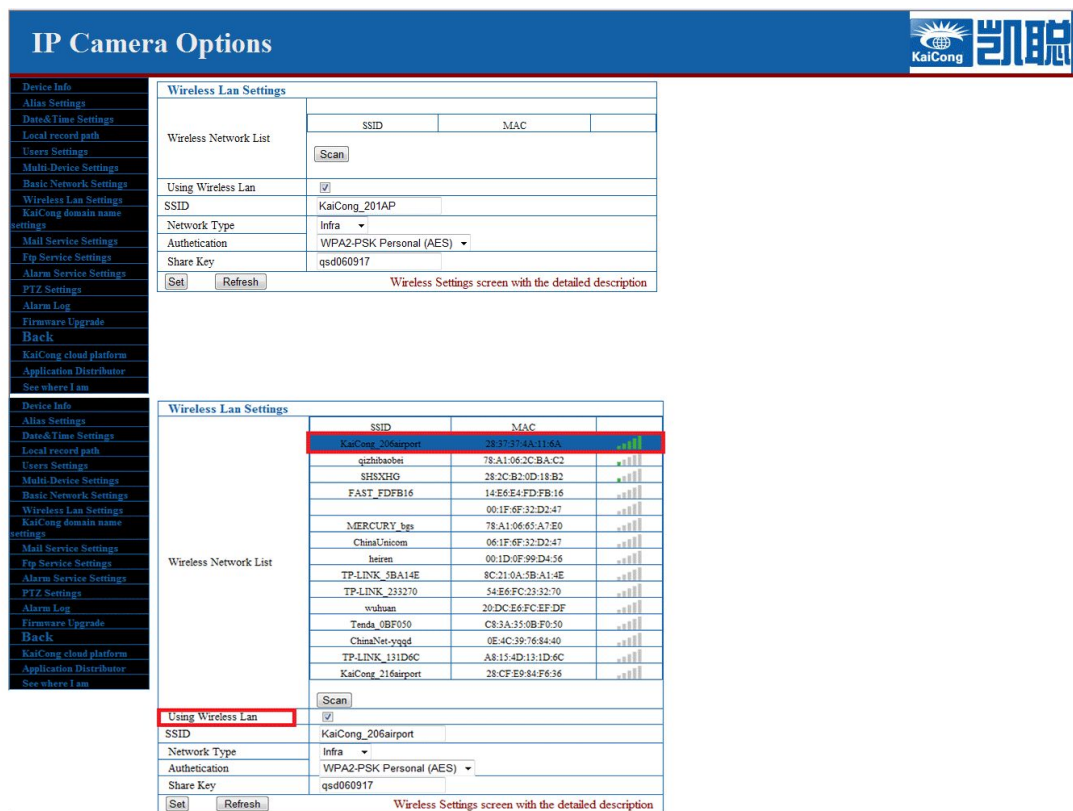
IP Camera Options

KaiCong 凯聪

Device Info
Alias Settings
Date&Time Settings
Local record path
Users Settings
Multi-Device Settings
Basic Network Settings
Wireless Lan Settings
KaiCong domain name settings
Mail Service Settings
Ftp Service Settings
Alarm Service Settings
PTZ Settings
Alarm Log
Firmware Upgrade
Back
KaiCong cloud platform
Application Distributor
See where I am

Wireless Lan Settings

| Wireless Network List | SSID | MAC |
|---|---|---|
| | Scan | |
| Using Wireless Lan | ☑ | |
| SSID | KaiCong_201AP | |
| Network Type | Infra | |
| Authetication | WPA2-PSK Personal (AES) | |
| Share Key | qsd060917 | |

Set Refresh Wireless Settings screen with the detailed description

Device Info
Alias Settings
Date&Time Settings
Local record path
Users Settings
Multi-Device Settings
Basic Network Settings
Wireless Lan Settings
KaiCong domain name settings
Mail Service Settings
Ftp Service Settings
Alarm Service Settings
PTZ Settings
Alarm Log
Firmware Upgrade
Back
KaiCong cloud platform
Application Distributor
See where I am

Wireless Lan Settings

Wireless Network List

| SSID | MAC |
|---|---|
| KaiCong_206airport | 28:37:37:4A:11:6A |
| qizhibaobei | 78:A1:06:2C:BA:C2 |
| SHSXHG | 28:2C:B2:0D:18:B2 |
| FAST_FDFB16 | 14:E6:E4:FD:FB:16 |
| | 00:1F:6F:32:D2:47 |
| MERCURY_bgs | 78:A1:06:65:A7:E0 |
| ChinaUnicom | 06:1F:6F:32:D2:47 |
| heiren | 00:1D:0F:99:D4:56 |
| TP-LINK_5BA14E | 8C:21:0A:5B:A1:4E |
| TP-LINK_233270 | 54:E6:FC:23:32:70 |
| wuhuan | 20:DC:E6:FC:EF:DF |
| Tenda_0BF050 | C8:3A:35:0B:F0:50 |
| ChinaNet-yqqd | 0E:4C:39:76:84:40 |
| TP-LINK_131D6C | A8:15:4D:13:1D:6C |
| KaiCong_216airport | 28:CF:E9:84:F6:36 |

Scan

| Using Wireless Lan | ☑ |
|---|---|
| SSID | KaiCong_206airport |
| Network Type | Infra |
| Authetication | WPA2-PSK Personal (AES) |
| Share Key | qsd060917 |

Set Refresh Wireless Settings screen with the detailed description